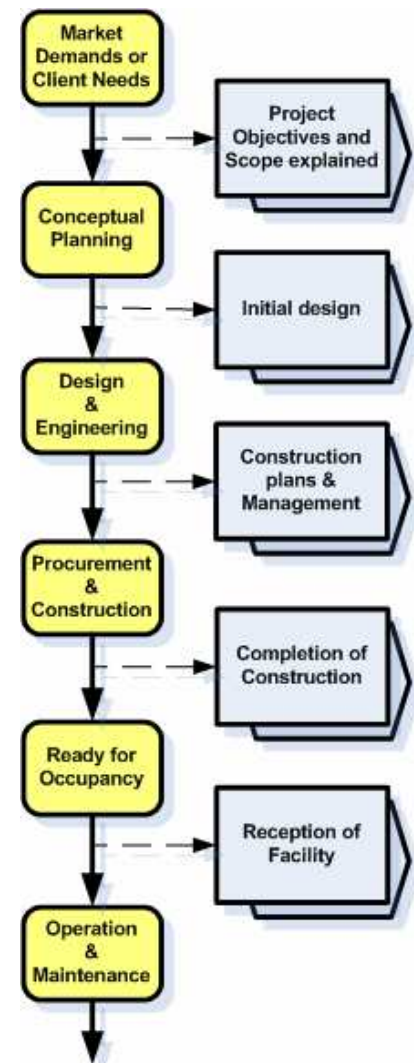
Market Demands or Client Needs

Project Objectives and Scope explained

Conceptual Planning

Initial design

Design & Engineering

Construction plans & Management

Procurement & Construction

Completion of Construction

Ready for Occupancy

Reception of Facility

Operation & Maintenance